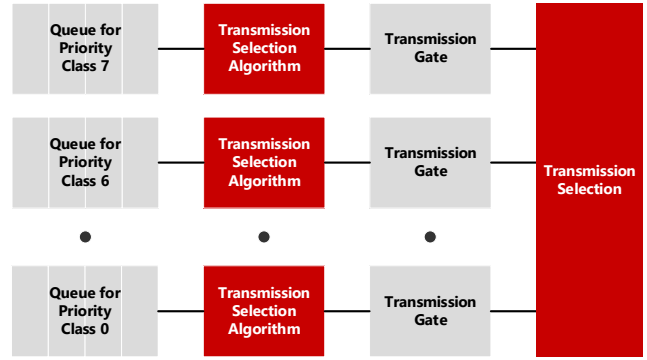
Queue for Priority Class 7

Transmission Selection Algorithm

Transmission Gate

Queue for Priority Class 6

Transmission Selection Algorithm

Transmission Gate

Transmission Selection

Queue for Priority Class 0

Transmission Selection Algorithm

Transmission Gate